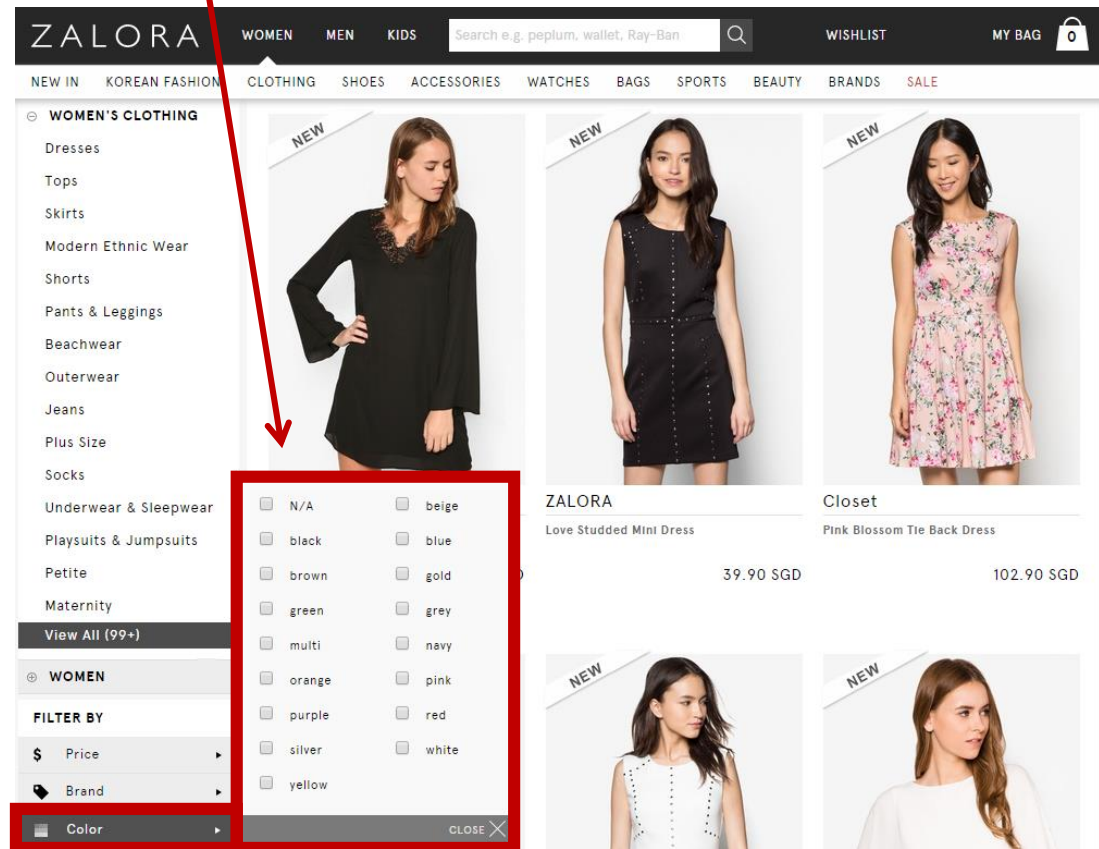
ZALORA WOMEN MEN KIDS Search e.g. peplum, wallet, Ray-Ban WISHLIST MY BAG 0

NEW IN KOREAN FASHION CLOTHING SHOES ACCESSORIES WATCHES BAGS SPORTS BEAUTY BRANDS SALE

WOMEN'S CLOTHING
Dresses
Tops
Skirts
Modern Ethnic Wear
Shorts
Pants & Leggings
Beachwear
Outerwear
Jeans
Plus Size
Socks
Underwear & Sleepwear
Playsuits & Jumpsuits
Petite
Maternity
View All (99+)

WOMEN

FILTER BY
Price
Brand
Color

NEW
NEW
NEW

N/A beige
black blue
brown gold
green grey
multi navy
orange pink
purple red
silver white
yellow
CLOSE

ZALORA
Love Studded Mini Dress
39.90 SGD

Closet
Pink Blossom Tie Back Dress
102.90 SGD

NEW
NEW